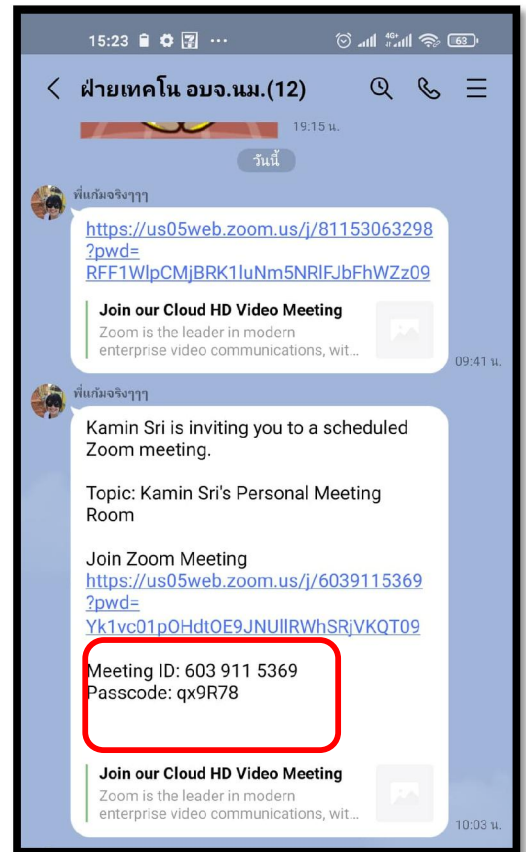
15:23 ··· 4G+ 63

ฝ่ายเทคโน อบจ.นม.(12)

19:15 น.

วันนี้

พี่แก้มจริงๆๆๆ

https://us05web.zoom.us/j/81153063298?pwd=RFF1WlpCMjBRK1luNm5NRlFJbFhWZz09

Join our Cloud HD Video Meeting
Zoom is the leader in modern enterprise video communications, wit...

09:41 น.

พี่แก้มจริงๆๆๆ

Kamin Sri is inviting you to a scheduled Zoom meeting.

Topic: Kamin Sri's Personal Meeting Room

Join Zoom Meeting
https://us05web.zoom.us/j/6039115369?pwd=Yk1vc01pOHdtOE9JNUllRWhSRjVKQT09

Meeting ID: 603 911 5369
Passcode: qx9R78

Join our Cloud HD Video Meeting
Zoom is the leader in modern enterprise video communications, wit...

10:03 น.